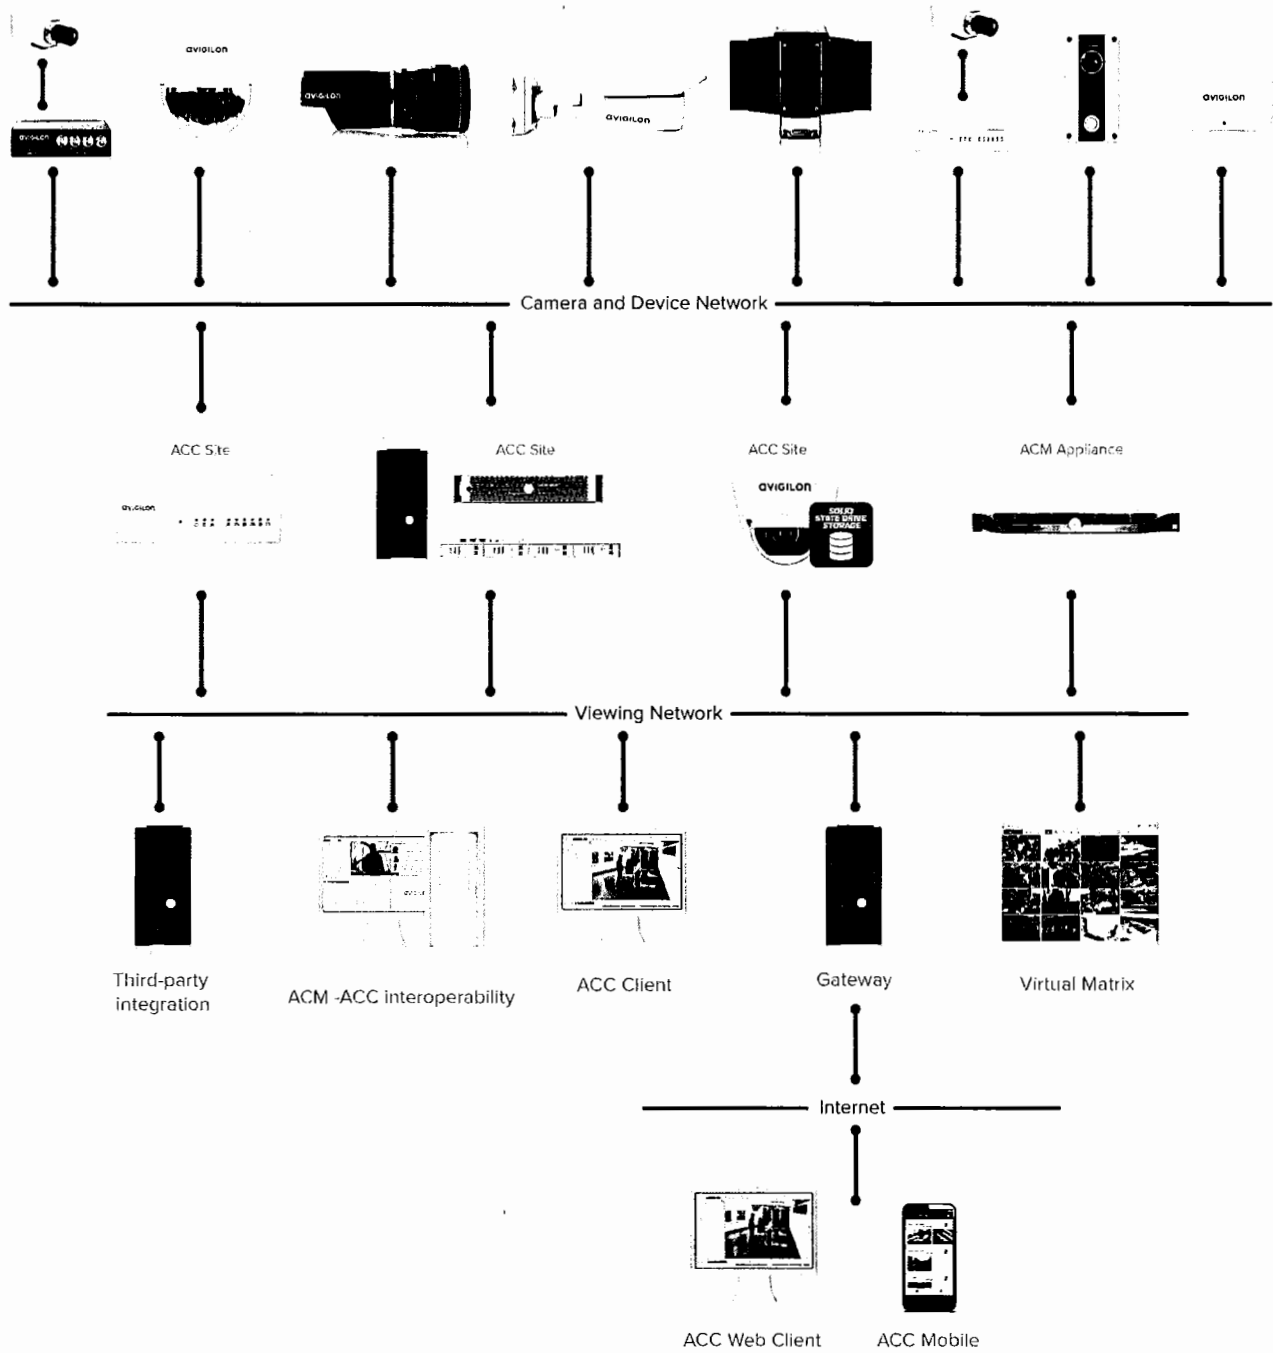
avigilon

avigilon

avigilon

avigilon

avigilon

Camera and Device Network

ACC Site

avigilon

ACC Site

ACC Site

avigilon

SOLID STATE DRIVE STORAGE

ACM Appliance

Viewing Network

Third-party integration

ACM -ACC interoperability

ACC Client

Gateway

Virtual Matrix

Internet

ACC Web Client

ACC Mobile